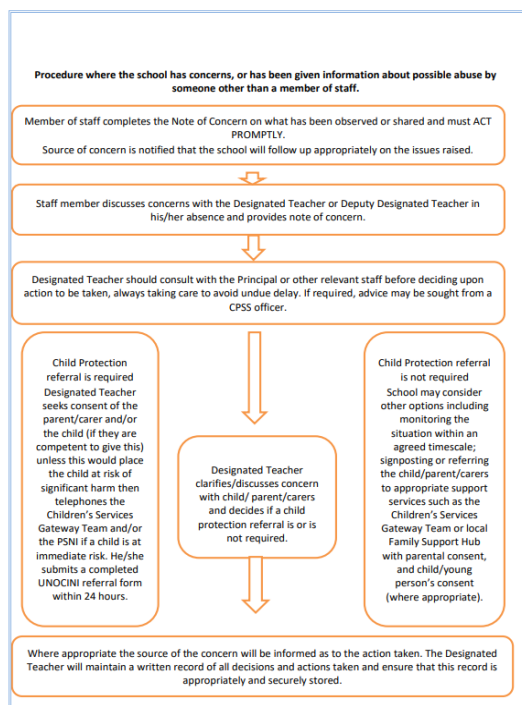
Procedure where the school has concerns, or has been given information about possible abuse by someone other than a member of staff.

Member of staff completes the Note of Concern on what has been observed or shared and must ACT PROMPTLY.
Source of concern is notified that the school will follow up appropriately on the issues raised.

Staff member discusses concerns with the Designated Teacher or Deputy Designated Teacher in his/her absence and provides note of concern.

Designated Teacher should consult with the Principal or other relevant staff before deciding upon action to be taken, always taking care to avoid undue delay. If required, advice may be sought from a CPSS officer.

Child Protection referral is required
Designated Teacher seeks consent of the parent/carer and/or the child (if they are competent to give this) unless this would place the child at risk of significant harm then telephones the Children's Services Gateway Team and/or the PSNI if a child is at immediate risk. He/she submits a completed UNOCINI referral form within 24 hours.

Designated Teacher clarifies/discusses concern with child/ parent/carers and decides if a child protection referral is or is not required.

Child Protection referral is not required
School may consider other options including monitoring the situation within an agreed timescale; signposting or referring the child/parent/carers to appropriate support services such as the Children's Services Gateway Team or local Family Support Hub with parental consent, and child/young person's consent (where appropriate).

Where appropriate the source of the concern will be informed as to the action taken. The Designated Teacher will maintain a written record of all decisions and actions taken and ensure that this record is appropriately and securely stored.